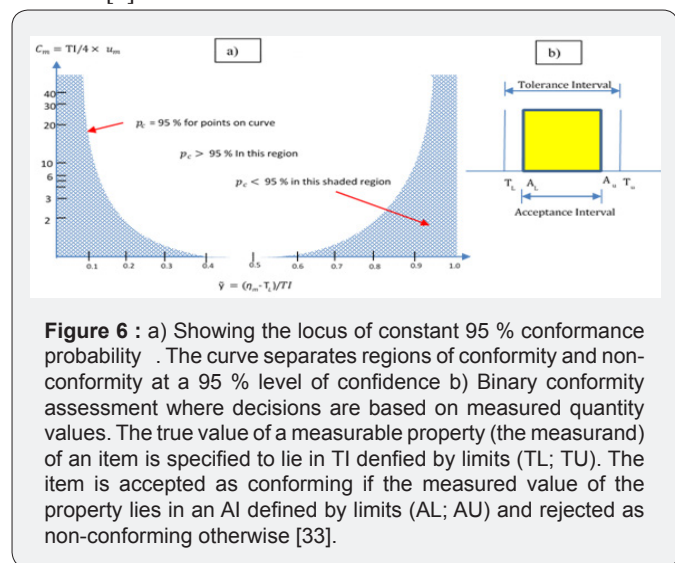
$C_m = TI/4 \times u_m$

a)

40
30
20
10
6
3
2

$p_c$ = 95 % for points on curve

$p_c$ > 95 % In this region

$p_c$ < 95 % in this shaded region

0.1 0.2 0.3 0.4 0.5 0.6 0.7 0.8 0.9 1.0

$\tilde{y} = (\eta_m - T_L)/TI$

b)

Tolerance Interval

$T_L$ $A_L$ $A_U$ $T_U$

Acceptance Interval

**Figure 6 :** a) Showing the locus of constant 95 % conformance probability . The curve separates regions of conformity and non-conformity at a 95 % level of confidence b) Binary conformity assessment where decisions are based on measured quantity values. The true value of a measurable property (the measurand) of an item is specified to lie in TI denfied by limits (TL; TU). The item is accepted as conforming if the measured value of the property lies in an AI defined by limits (AL; AU) and rejected as non-conforming otherwise [33].